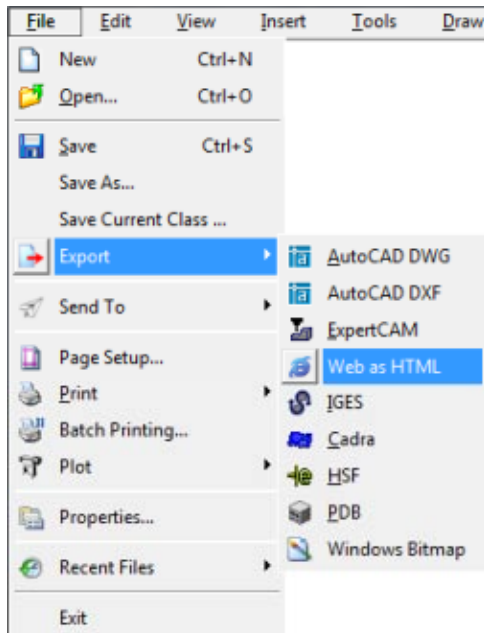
File Edit View Insert Tools Draw

New Ctrl+N
Open... Ctrl+O
Save Ctrl+S
Save As...
Save Current Class ...
Export
Send To
Page Setup...
Print
Batch Printing...
Plot
Properties...
Recent Files
Exit

AutoCAD DWG
AutoCAD DXF
ExpertCAM
Web as HTML
IGES
Cadra
HSF
PDB
Windows Bitmap